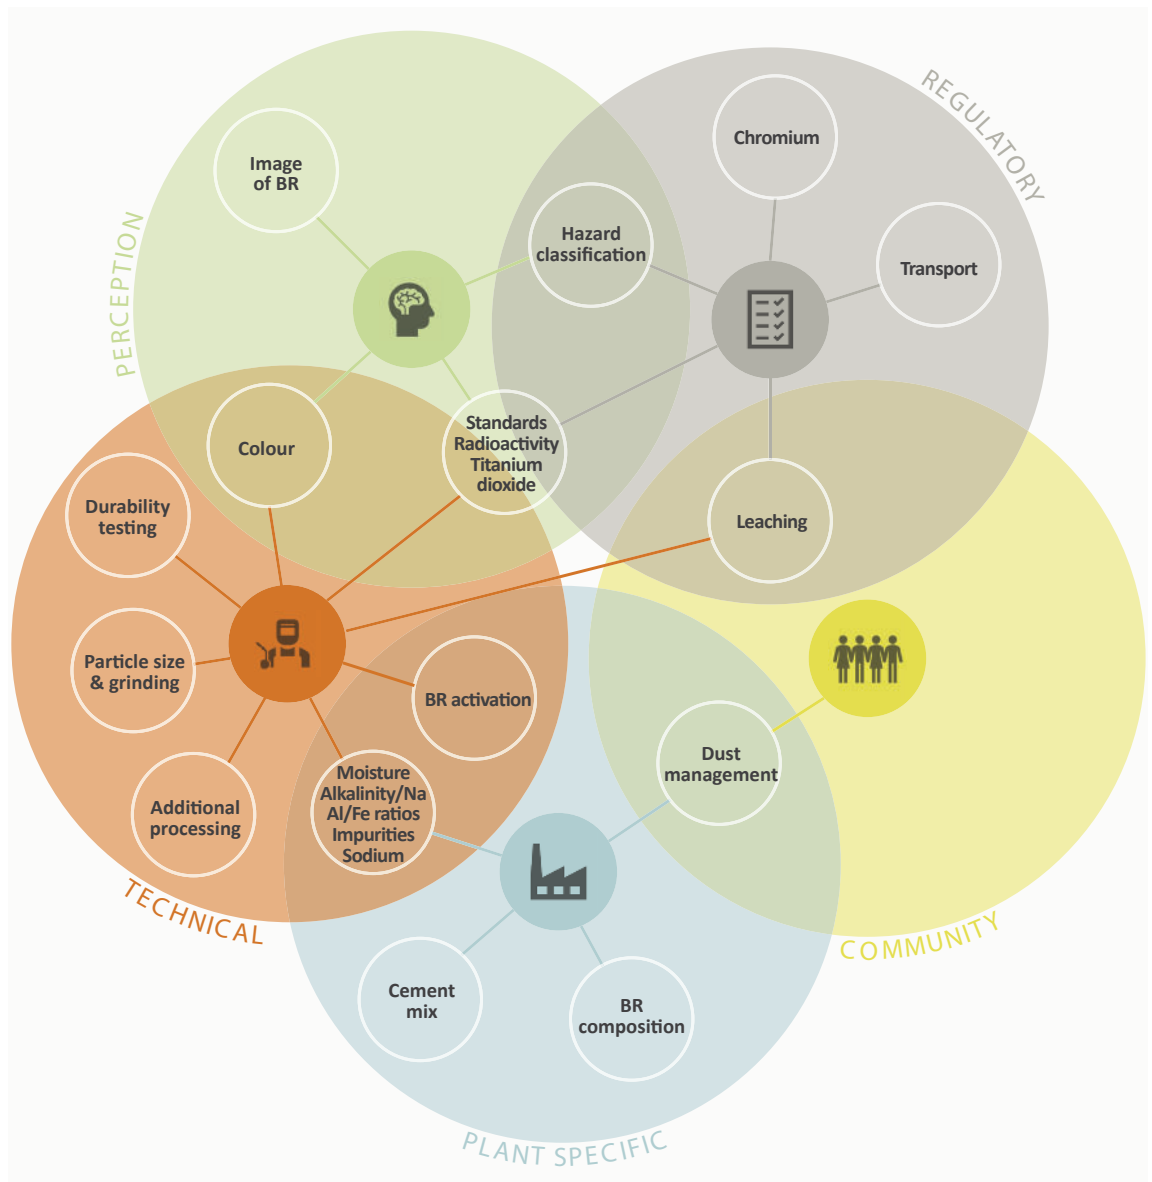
PERCEPTION

Image of BR

Hazard classification

Colour

Standards Radioactivity Titanium dioxide

REGULATORY

Chromium

Transport

Leaching

TECHNICAL

Durability testing

Particle size & grinding

Additional processing

BR activation

Moisture Alkalinity/Na Al/Fe ratios Impurities Sodium

COMMUNITY

Dust management

PLANT SPECIFIC

Cement mix

BR composition